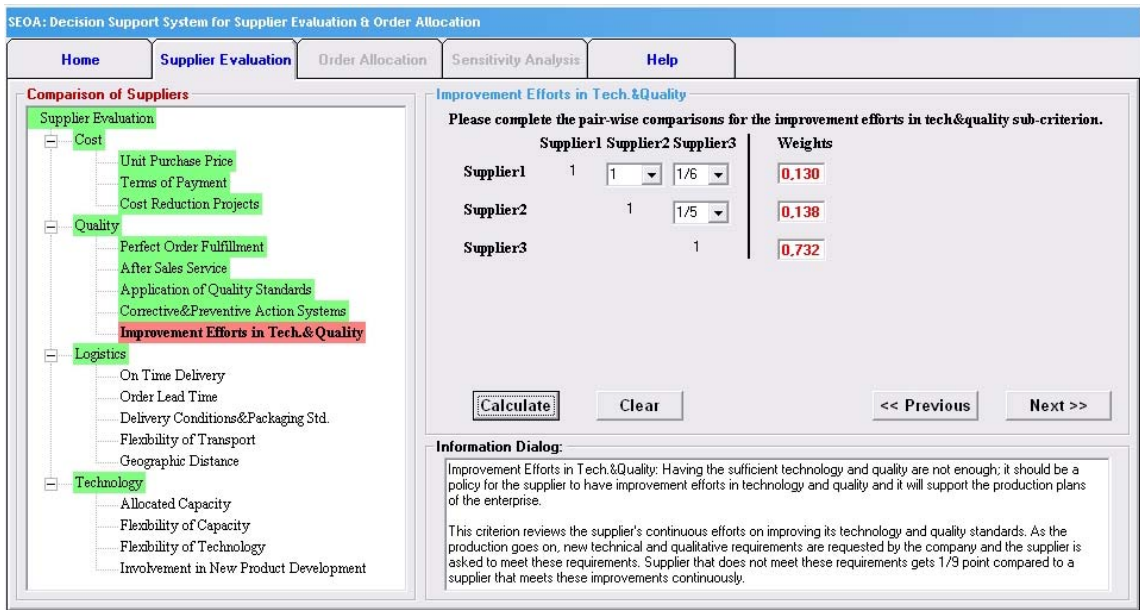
SEOA: Decision Support System for Supplier Evaluation & Order Allocation

Home | Supplier Evaluation | Order Allocation | Sensitivity Analysis | Help

Comparison of Suppliers

Supplier Evaluation
Cost
Unit Purchase Price
Terms of Payment
Cost Reduction Projects
Quality
Perfect Order Fulfillment
After Sales Service
Application of Quality Standards
Corrective&Preventive Action Systems
Improvement Efforts in Tech.&Quality
Logistics
On Time Delivery
Order Lead Time
Delivery Conditions&Packaging Std.
Flexibility of Transport
Geographic Distance
Technology
Allocated Capacity
Flexibility of Capacity
Flexibility of Technology
Involvement in New Product Development

Improvement Efforts in Tech.&Quality

Please complete the pair-wise comparisons for the improvement efforts in tech&quality sub-criterion.

| | Supplier1 | Supplier2 | Supplier3 | Weights |
|---|---|---|---|---|
| Supplier1 | 1 | 1 | 1/6 | 0,130 |
| Supplier2 | | 1 | 1/5 | 0,138 |
| Supplier3 | | | 1 | 0,732 |

Calculate
Clear
<< Previous
Next >>

Information Dialog:

Improvement Efforts in Tech.&Quality: Having the sufficient technology and quality are not enough; it should be a policy for the supplier to have improvement efforts in technology and quality and it will support the production plans of the enterprise.

This criterion reviews the supplier's continuous efforts on improving its technology and quality standards. As the production goes on, new technical and qualitative requirements are requested by the company and the supplier is asked to meet these requirements. Supplier that does not meet these requirements gets 1/9 point compared to a supplier that meets these improvements continuously.